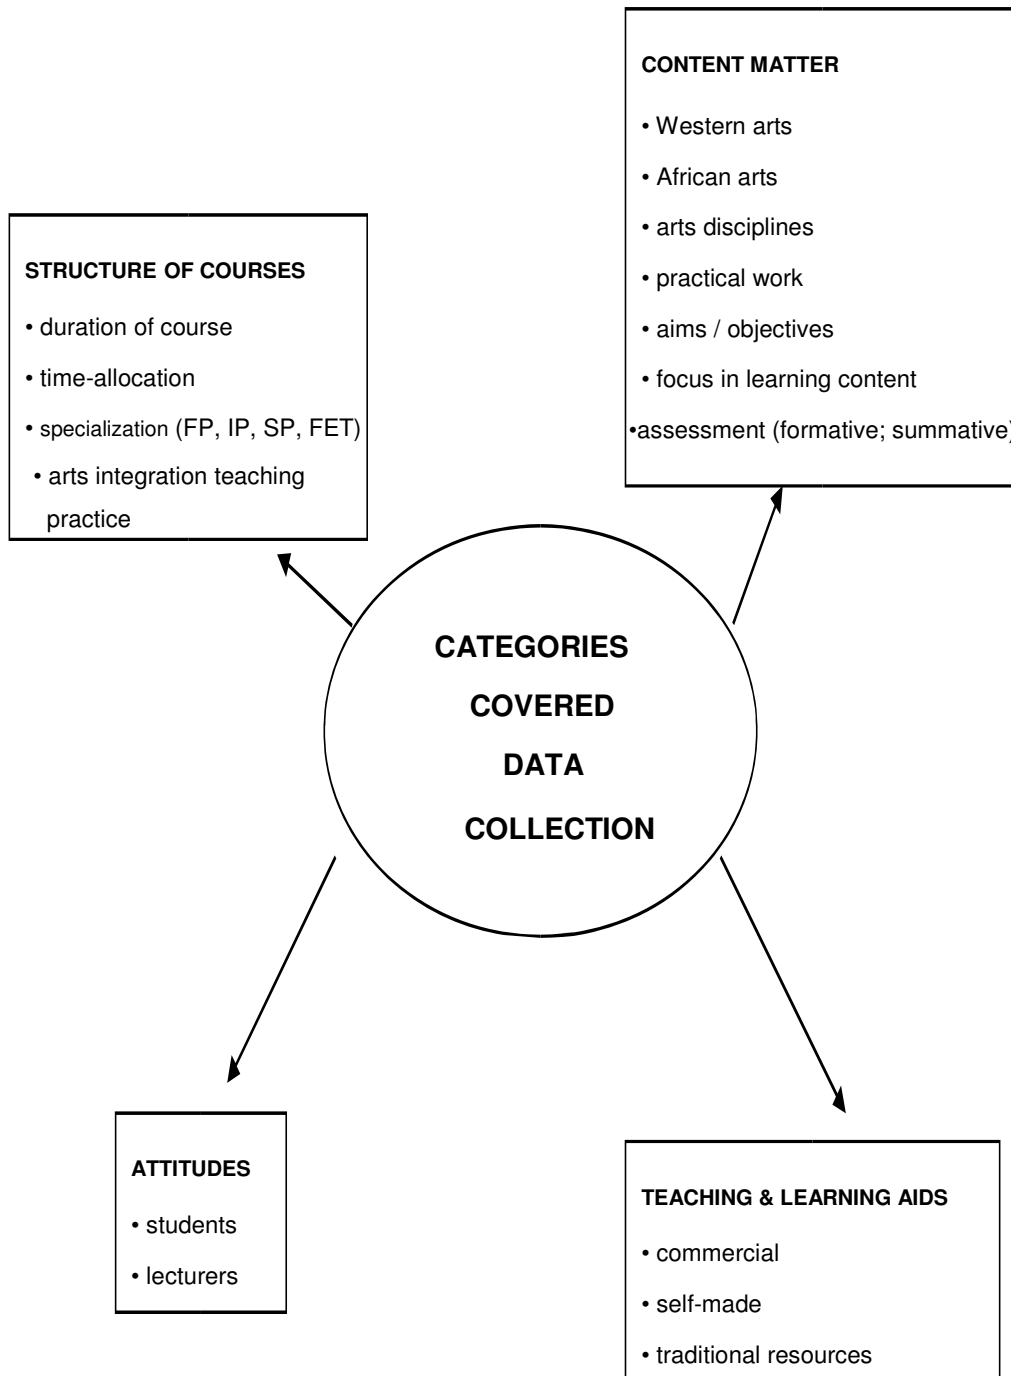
CONTENT MATTER

• Western arts

• African arts

• arts disciplines

• practical work

• aims / objectives

• focus in learning content

•assessment (formative; summative)

STRUCTURE OF COURSES

• duration of course

• time-allocation

• specialization (FP, IP, SP, FET)

• arts integration teaching practice

CATEGORIES COVERED DATA COLLECTION

ATTITUDES

• students

• lecturers

TEACHING & LEARNING AIDS

• commercial

• self-made

• traditional resources